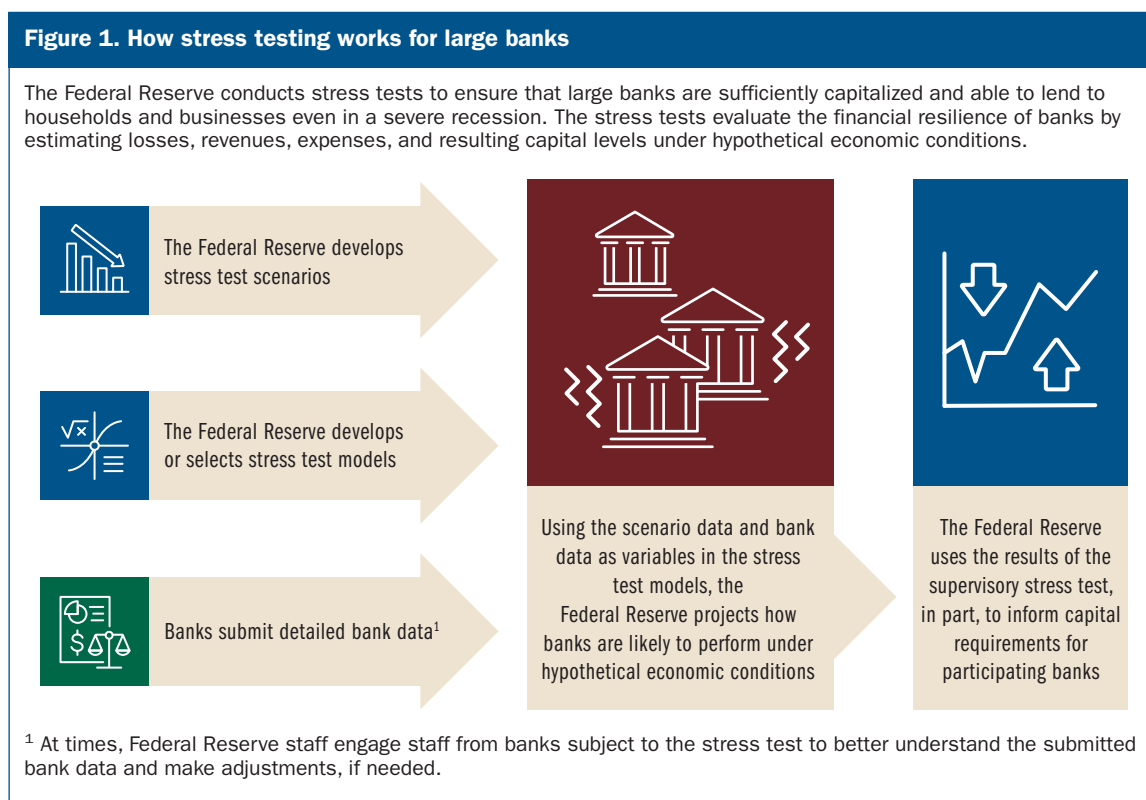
Figure 1. How stress testing works for large banks

The Federal Reserve conducts stress tests to ensure that large banks are sufficiently capitalized and able to lend to households and businesses even in a severe recession. The stress tests evaluate the financial resilience of banks by estimating losses, revenues, expenses, and resulting capital levels under hypothetical economic conditions.

The Federal Reserve develops stress test scenarios

$\sqrt{x}$

The Federal Reserve develops or selects stress test models

$

Banks submit detailed bank data$^1$

Using the scenario data and bank data as variables in the stress test models, the Federal Reserve projects how banks are likely to perform under hypothetical economic conditions

The Federal Reserve uses the results of the supervisory stress test, in part, to inform capital requirements for participating banks

$^1$ At times, Federal Reserve staff engage staff from banks subject to the stress test to better understand the submitted bank data and make adjustments, if needed.